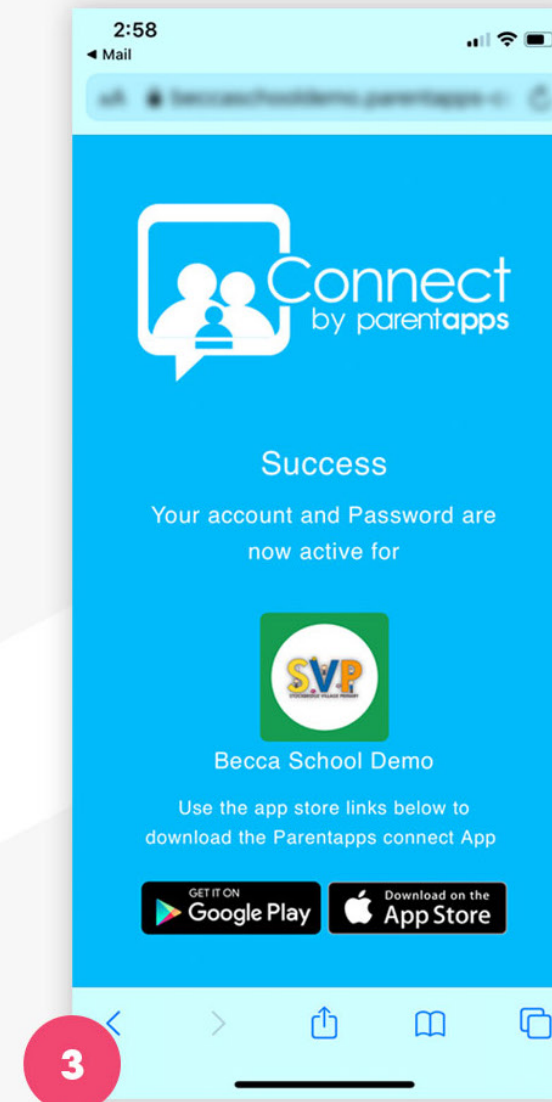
2:58
◀ Mail

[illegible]

Connect
by parentapps

Success

Your account and Password are now active for

SVP

Becca School Demo

Use the app store links below to download the Parentapps connect App

GET IT ON
Google Play

Download on the
App Store

3